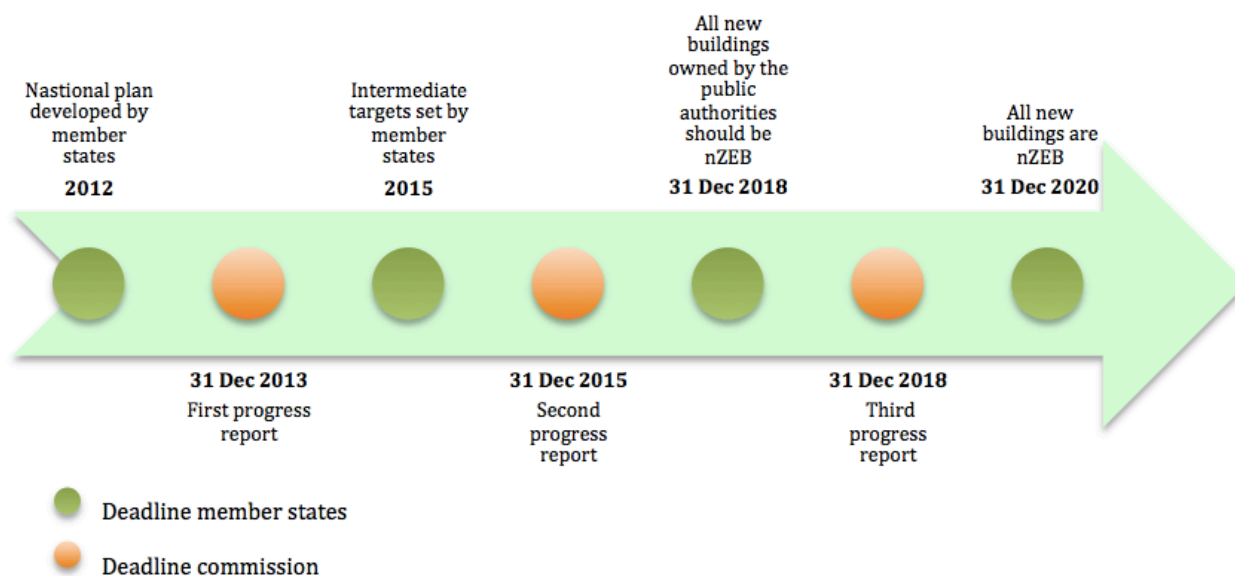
Nastional plan developed by member states

2012

Intermediate targets set by member states

2015

All new buildings owned by the public authorities should be nZEB

31 Dec 2018

All new buildings are nZEB

31 Dec 2020

31 Dec 2013

First progress report

31 Dec 2015

Second progress report

31 Dec 2018

Third progress report

Deadline member states

Deadline commission